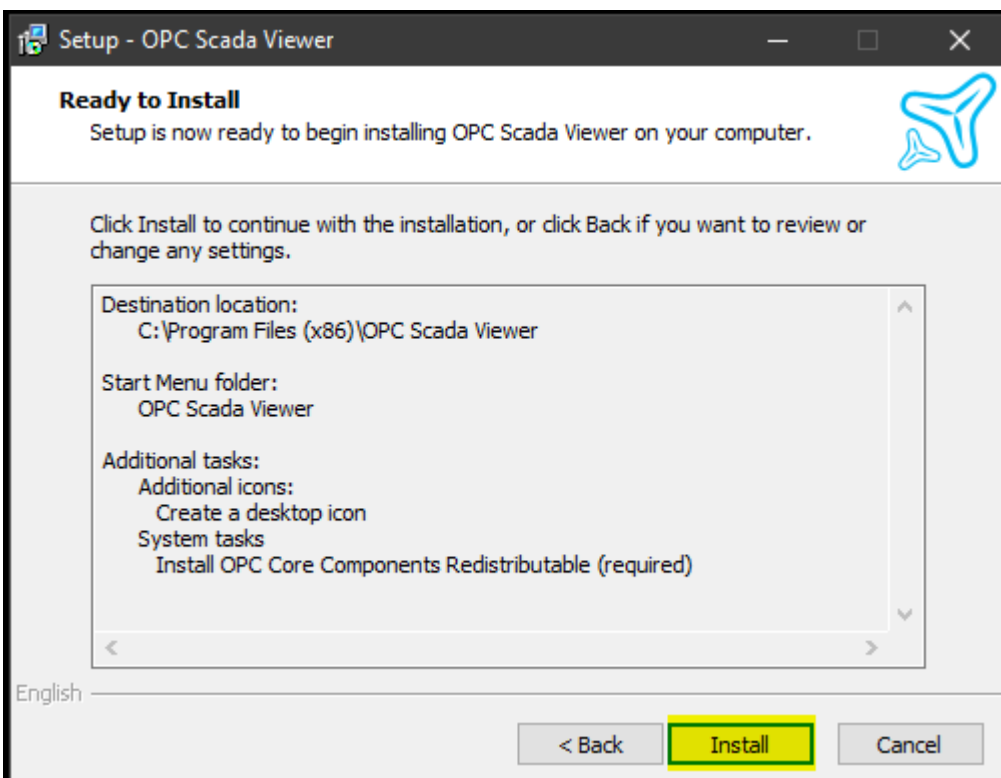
Setup - OPC Scada Viewer

Ready to Install

Setup is now ready to begin installing OPC Scada Viewer on your computer.

Click Install to continue with the installation, or click Back if you want to review or change any settings.

Destination location:
C:\Program Files (x86)\OPC Scada Viewer

Start Menu folder:
OPC Scada Viewer

Additional tasks:
Additional icons:
Create a desktop icon
System tasks
Install OPC Core Components Redistributable (required)

English

< Back

Install

Cancel